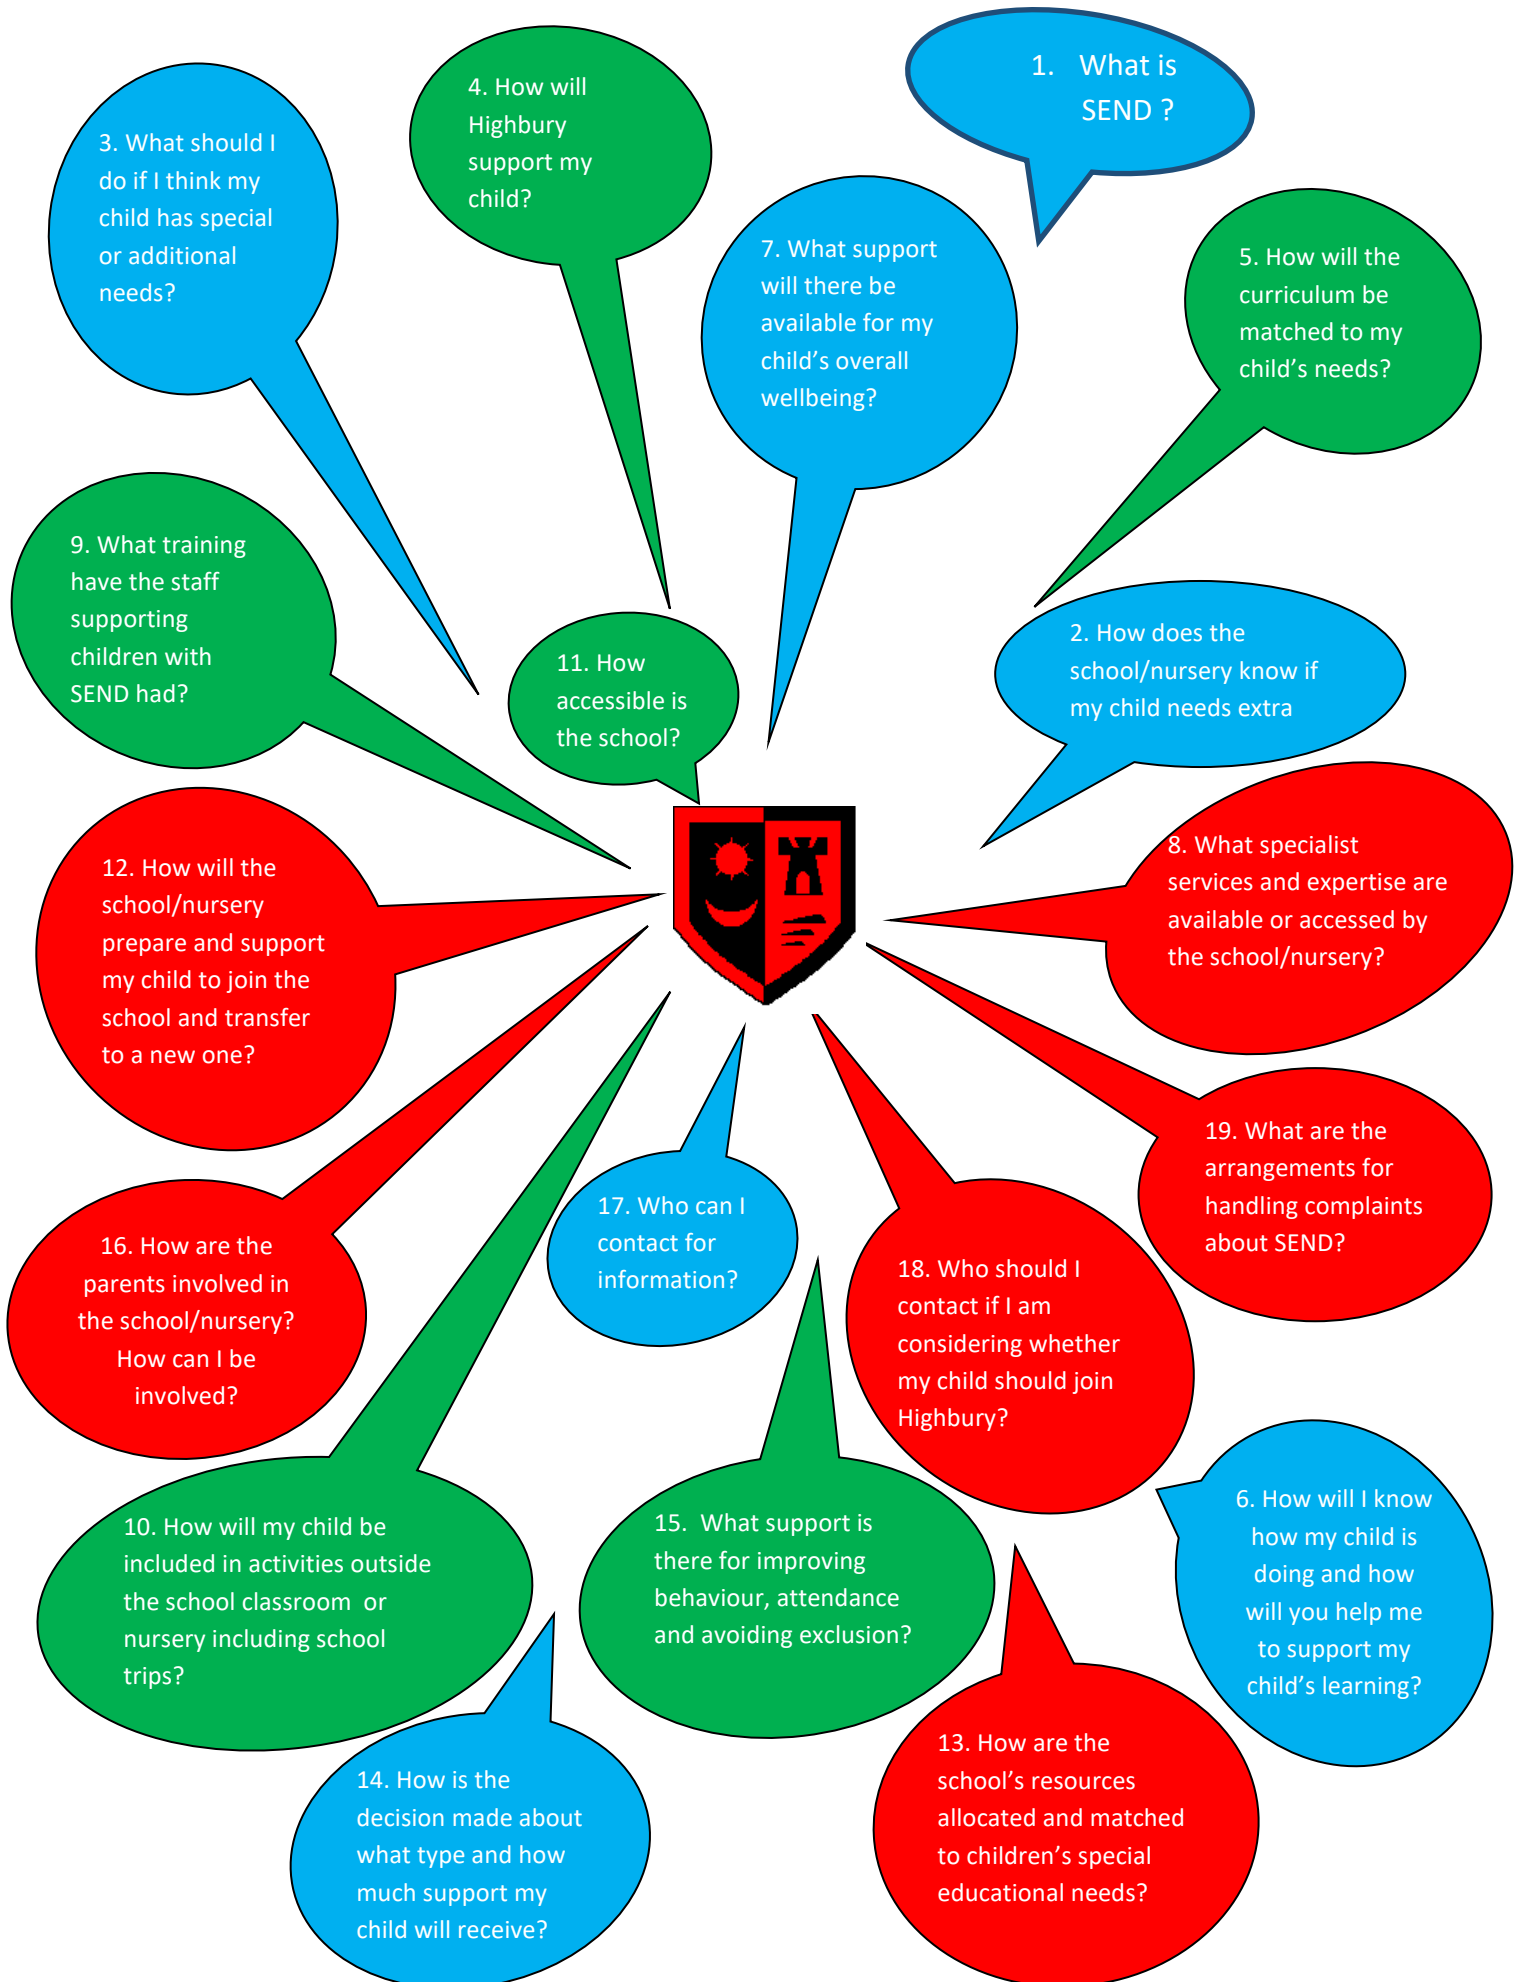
1. What is SEND ?

4. How will Highbury support my child?

3. What should I do if I think my child has special or additional needs?

7. What support will there be available for my child's overall wellbeing?

5. How will the curriculum be matched to my child's needs?

9. What training have the staff supporting children with SEND had?

11. How accessible is the school?

2. How does the school/nursery know if my child needs extra

8. What specialist services and expertise are available or accessed by the school/nursery?

12. How will the school/nursery prepare and support my child to join the school and transfer to a new one?

19. What are the arrangements for handling complaints about SEND?

17. Who can I contact for information?

16. How are the parents involved in the school/nursery? How can I be involved?

18. Who should I contact if I am considering whether my child should join Highbury?

10. How will my child be included in activities outside the school classroom or nursery including school trips?

15. What support is there for improving behaviour, attendance and avoiding exclusion?

6. How will I know how my child is doing and how will you help me to support my child's learning?

14. How is the decision made about what type and how much support my child will receive?

13. How are the school's resources allocated and matched to children's special educational needs?